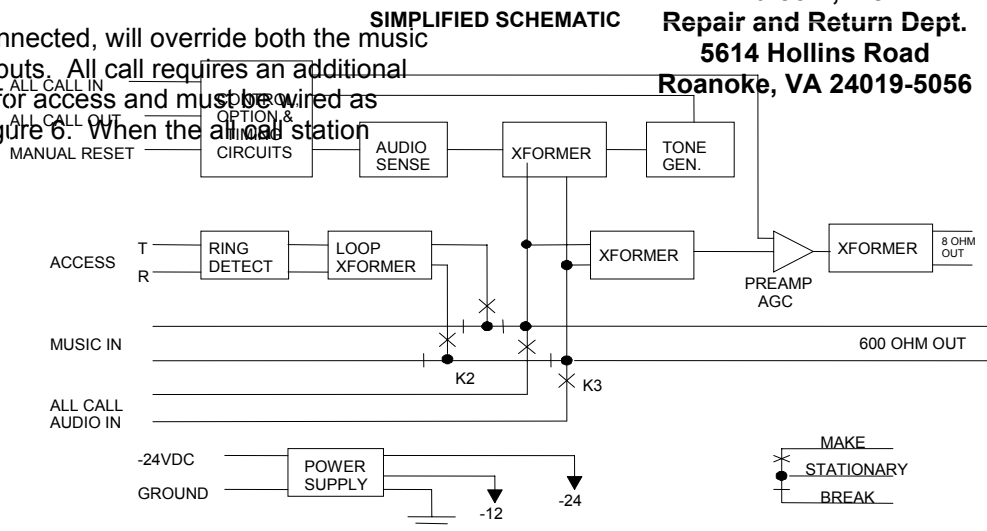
nnected, will override both the music
uts. All call requires an additional
or access and must be wired as
gure 6. When the all call station

SIMPLIFIED SCHEMATIC

Repair and Return Dept.
5614 Hollins Road
Roanoke, VA 24019-5056

ALL CALL IN
ALL CALL OUT
MANUAL RESET

CONTROL OPTION & TIMING CIRCUITS

AUDIO SENSE

XFORMER

TONE GEN.

ACCESS
T
R

RING DETECT

LOOP XFORMER

XFORMER

PREAMP AGC

XFORMER

8 OHM OUT

MUSIC IN

600 OHM OUT

K2

K3

ALL CALL AUDIO IN

-24VDC
GROUND

POWER SUPPLY

-12

-24

MAKE
STATIONARY
BREAK